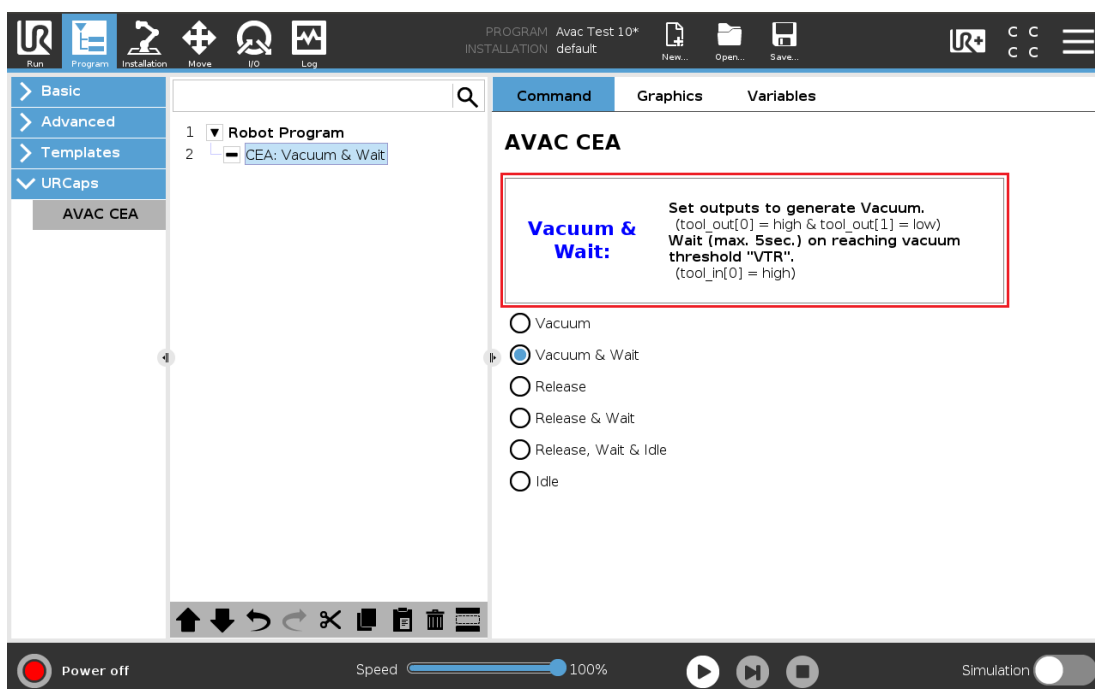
Run Program Installation Move I/O Log

PROGRAM Avac Test 10*
INSTALLATION default

New... Open... Save...

C C
C C

Basic
Advanced
Templates
URCaps
AVAC CEA

1 Robot Program
2 CEA: Vacuum & Wait

Command Graphics Variables

AVAC CEA

Vacuum & Wait:

Set outputs to generate Vacuum.
(tool_out[0] = high & tool_out[1] = low)
Wait (max. 5sec.) on reaching vacuum threshold "VTR".
(tool_in[0] = high)

Vacuum
Vacuum & Wait
Release
Release & Wait
Release, Wait & Idle
Idle

Power off

Speed 100%

Simulation